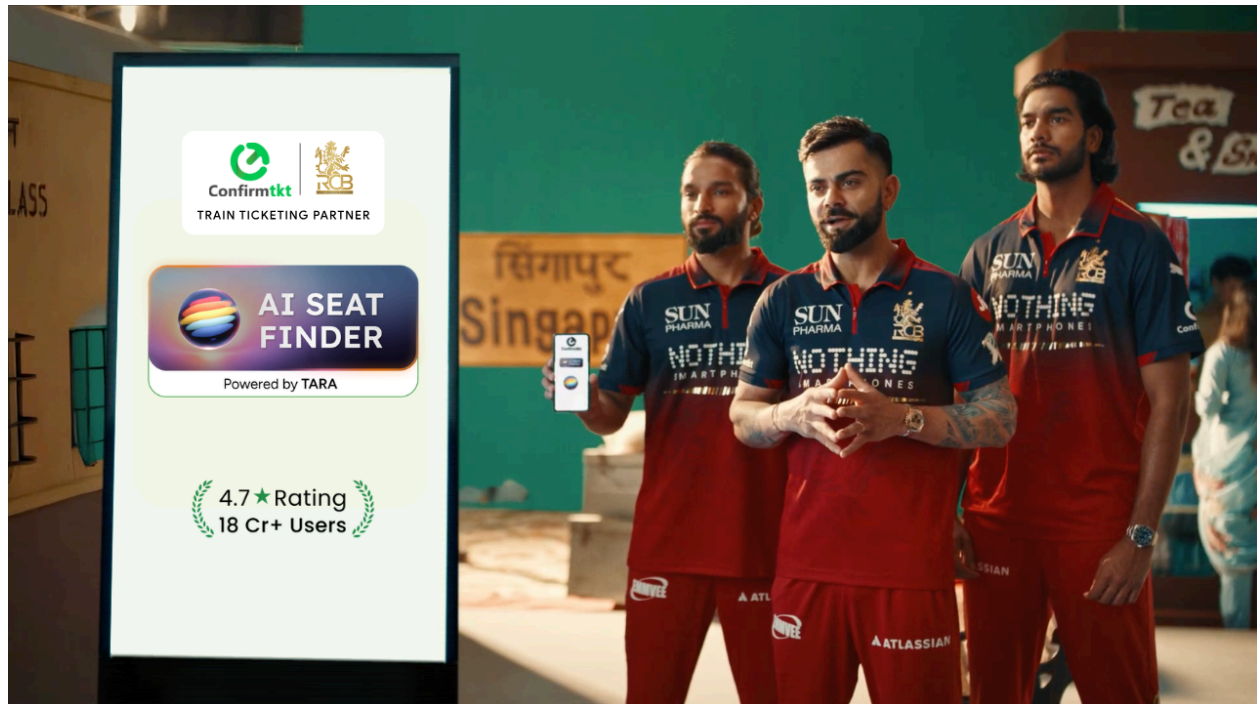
Confirmtkt RCB
TRAIN TICKETING PARTNER

AI SEAT FINDER
Powered by TARA

4.7★ Rating
18 Cr+ Users

LASS

सिंगापुर
Singap

Tea & Sn

SUN PHARMA
NOTHING SMARTPHONES

SUN PHARMA
NOTHING SMARTPHONES
RCB

SUN PHARMA
NOTHING SMARTPHONES

ATLASSIAN
ATLASSIAN
ATLASSIAN